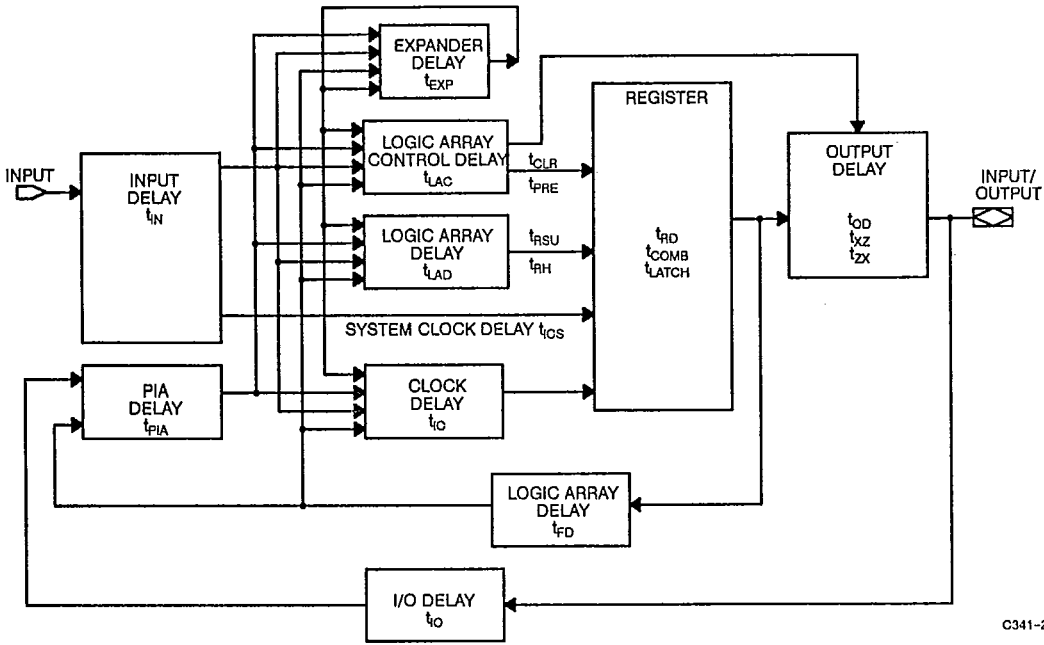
EXPANDER DELAY $t_{EXP}$

REGISTER

INPUT

INPUT DELAY $t_{IN}$

LOGIC ARRAY CONTROL DELAY $t_{LAC}$

$t_{CLR}$

$t_{PRE}$

OUTPUT DELAY

INPUT/ OUTPUT

LOGIC ARRAY DELAY $t_{LAD}$

$t_{RSU}$

$t_{RH}$

$t_{RD}$
$t_{COMB}$
$t_{LATCH}$

$t_{OD}$
$t_{XZ}$
$t_{ZX}$

SYSTEM CLOCK DELAY $t_{ICS}$

PIA DELAY $t_{PIA}$

CLOCK DELAY $t_{IC}$

LOGIC ARRAY DELAY $t_{FD}$

I/O DELAY $t_{IO}$

C341-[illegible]